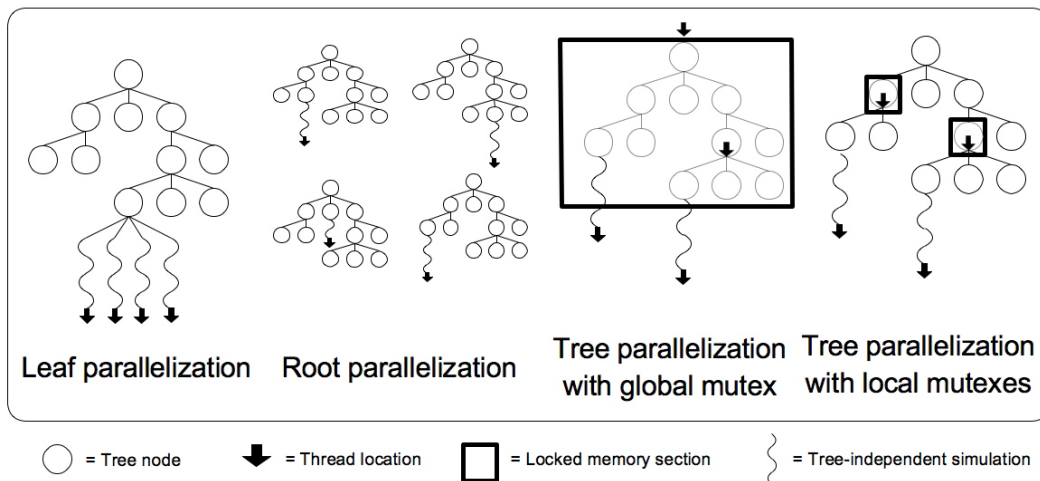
Leaf parallelization

Root parallelization

Tree parallelization with global mutex

Tree parallelization with local mutexes

= Tree node

= Thread location

= Locked memory section

= Tree-independent simulation